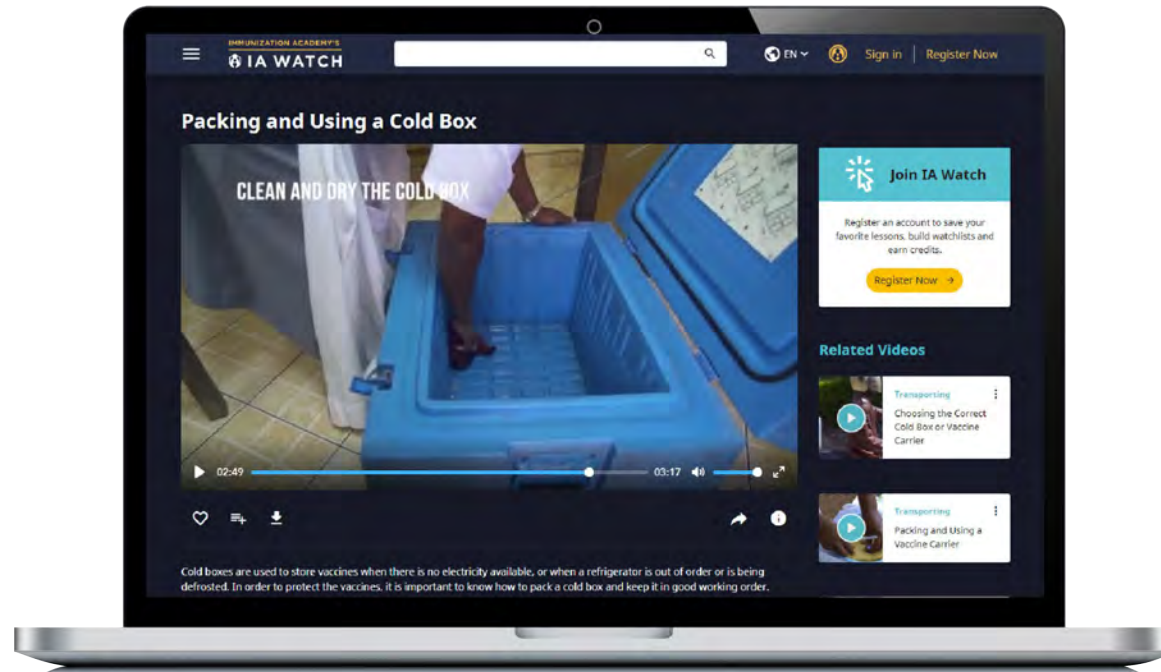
IMMUNIZATION ACADEMY'S
IA WATCH

EN

Sign in | Register Now

Packing and Using a Cold Box

CLEAN AND DRY THE COLD BOX

02:49 03:17

Join IA Watch

Register an account to save your favorite lessons, build watchlists and earn credits.

Register Now →

Related Videos

Transporting
Choosing the Correct Cold Box or Vaccine Carrier

Transporting
Packing and Using a Vaccine Carrier

Cold boxes are used to store vaccines when there is no electricity available, or when a refrigerator is out of order or is being defrosted. In order to protect the vaccines, it is important to know how to pack a cold box and keep it in good working order.